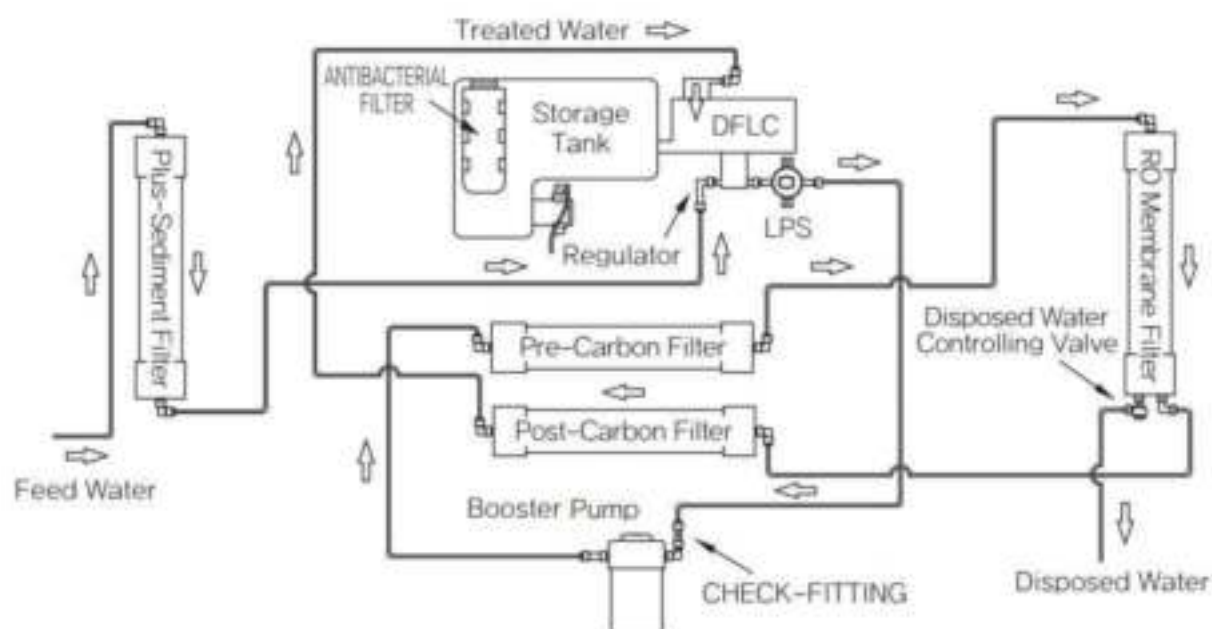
Treated Water

ANTIBACTERIAL FILTER

Storage Tank

DFLC

Plus-Sediment Filter

Regulator

LPS

RO Membrane Filter

Pre-Carbon Filter

Disposed Water Controlling Valve

Post-Carbon Filter

Feed Water

Booster Pump

CHECK-FITTING

Disposed Water